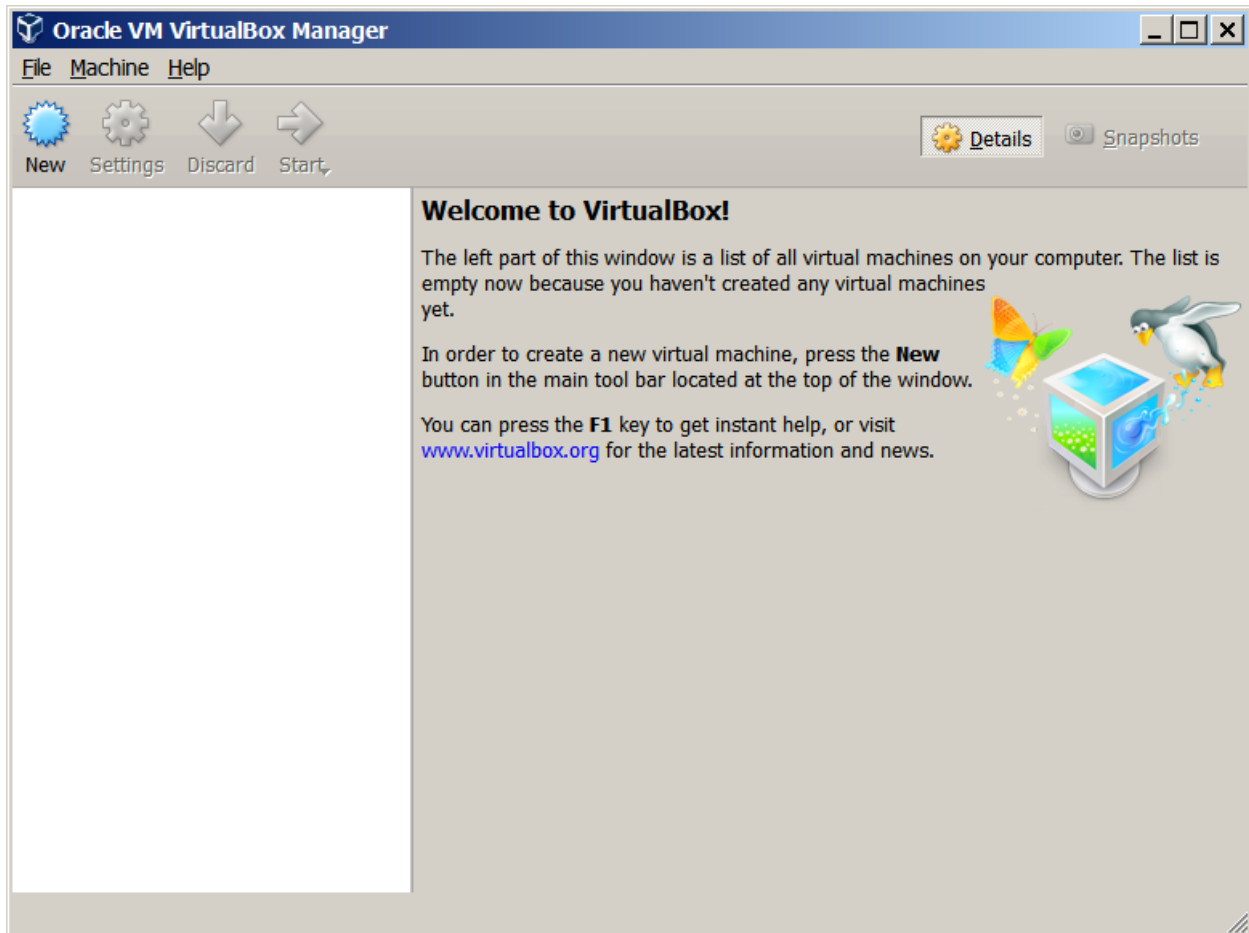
Oracle VM VirtualBox Manager

File Machine Help

New Settings Discard Start

Details Snapshots

**Welcome to VirtualBox!**

The left part of this window is a list of all virtual machines on your computer. The list is empty now because you haven't created any virtual machines yet.

In order to create a new virtual machine, press the **New** button in the main tool bar located at the top of the window.

You can press the **F1** key to get instant help, or visit www.virtualbox.org for the latest information and news.